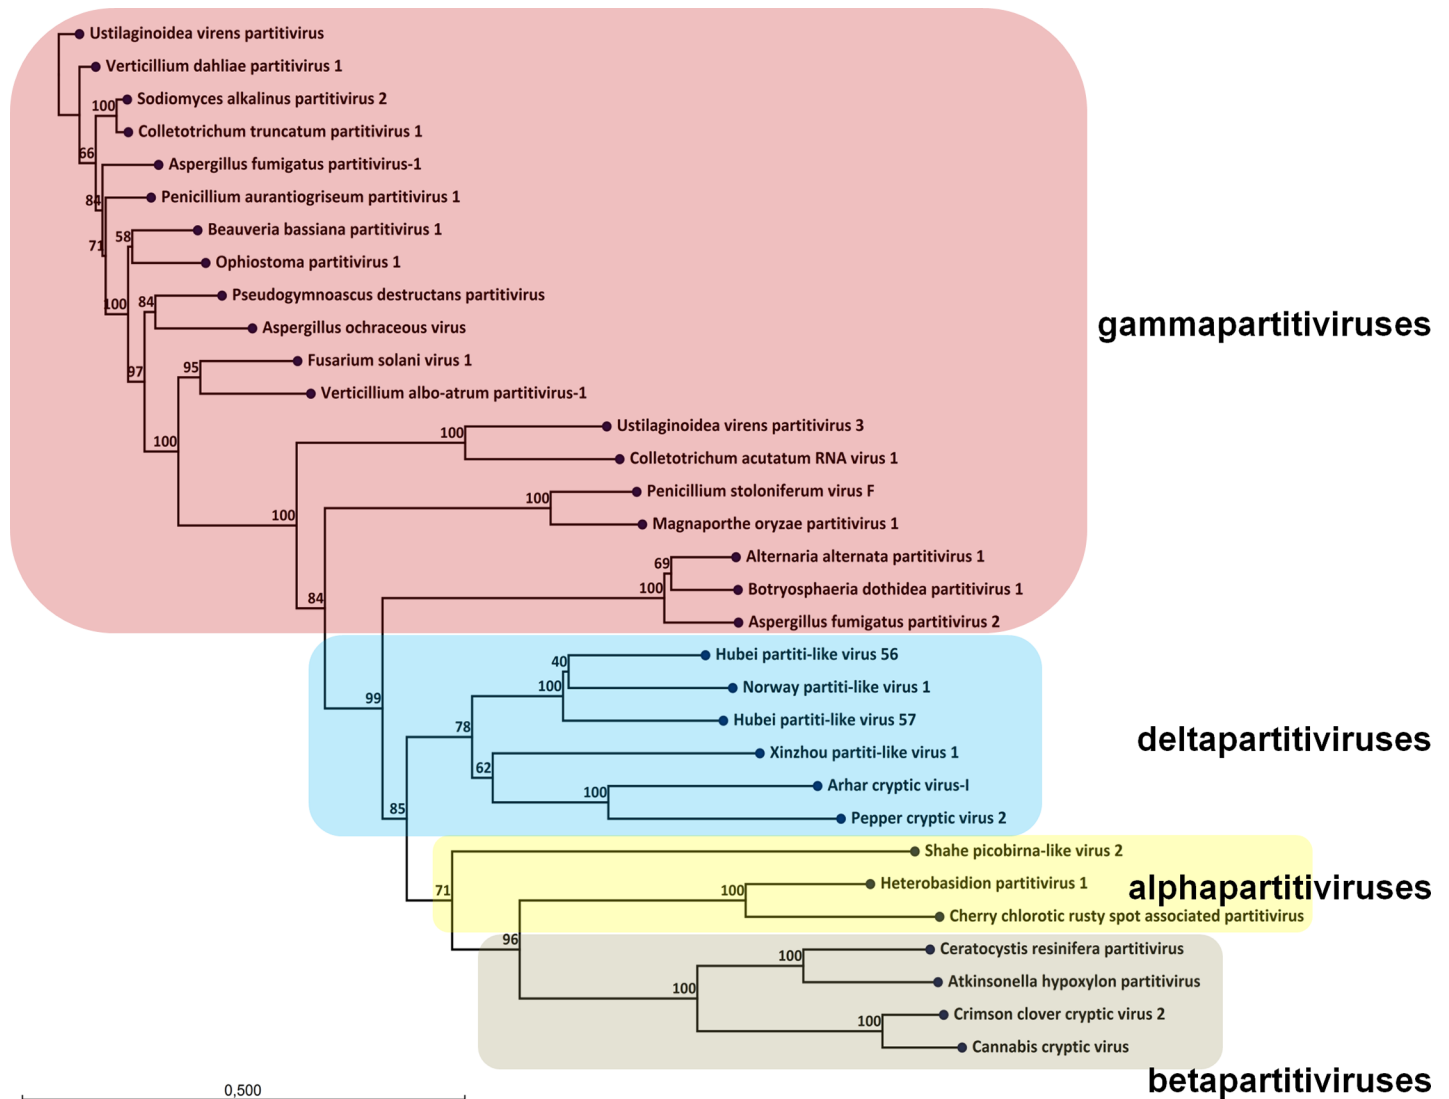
Ustilaginoidea virens partitivirus
Verticillium dahliae partitivirus 1
100
Sodiomyces alkalinus partitivirus 2
Colletotrichum truncatum partitivirus 1
66
Aspergillus fumigatus partitivirus-1
84
Penicillium aurantiogriseum partitivirus 1
71
58
Beauveria bassiana partitivirus 1
Ophiostoma partitivirus 1
100
84
Pseudogymnoascus destructans partitivirus
Aspergillus ochraceous virus
97
95
Fusarium solani virus 1
Verticillium albo-atrum partitivirus-1
100
100
Ustilaginoidea virens partitivirus 3
Colletotrichum acutatum RNA virus 1
100
100
Penicillium stoloniferum virus F
Magnaporthe oryzae partitivirus 1
69
Alternaria alternata partitivirus 1
84
100
Botryosphaeria dothidea partitivirus 1
Aspergillus fumigatus partitivirus 2
gammapartitiviruses
40
Hubei partiti-like virus 56
100
Norway partiti-like virus 1
99
Hubei partiti-like virus 57
78
62
Xinzhou partiti-like virus 1
100
Arhar cryptic virus-I
85
Pepper cryptic virus 2
deltapartitiviruses
Shahe picobirna-like virus 2
71
100
Heterobasidion partitivirus 1
Cherry chlorotic rusty spot associated partitivirus
alphapartitiviruses
96
100
Ceratocystis resinifera partitivirus
100
Atkinsonella hypoxylon partitivirus
100
Crimson clover cryptic virus 2
Cannabis cryptic virus
betapartitiviruses
0,500